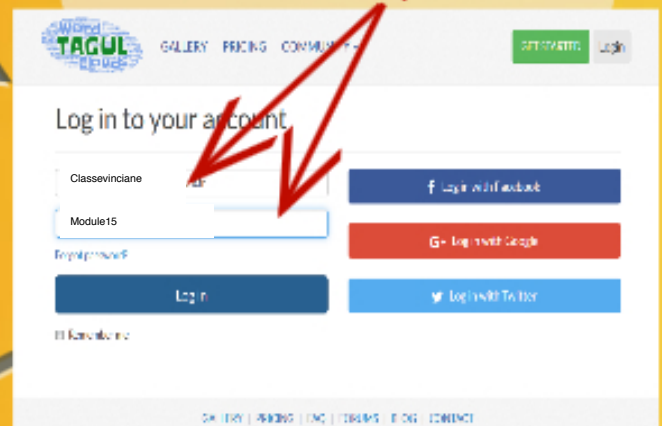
Word TAGUL Cloud

GALLERY PRICING COMMUNITY

GET STARTED Login

Log in to your account

Classevinciane

Module15

Forgot password?

Log in

Remember me

f Login with Facebook

G+ Login with Google

Login with Twitter

GALLERY | PRICING | FAQ | FORUMS | BLOG | CONTACT